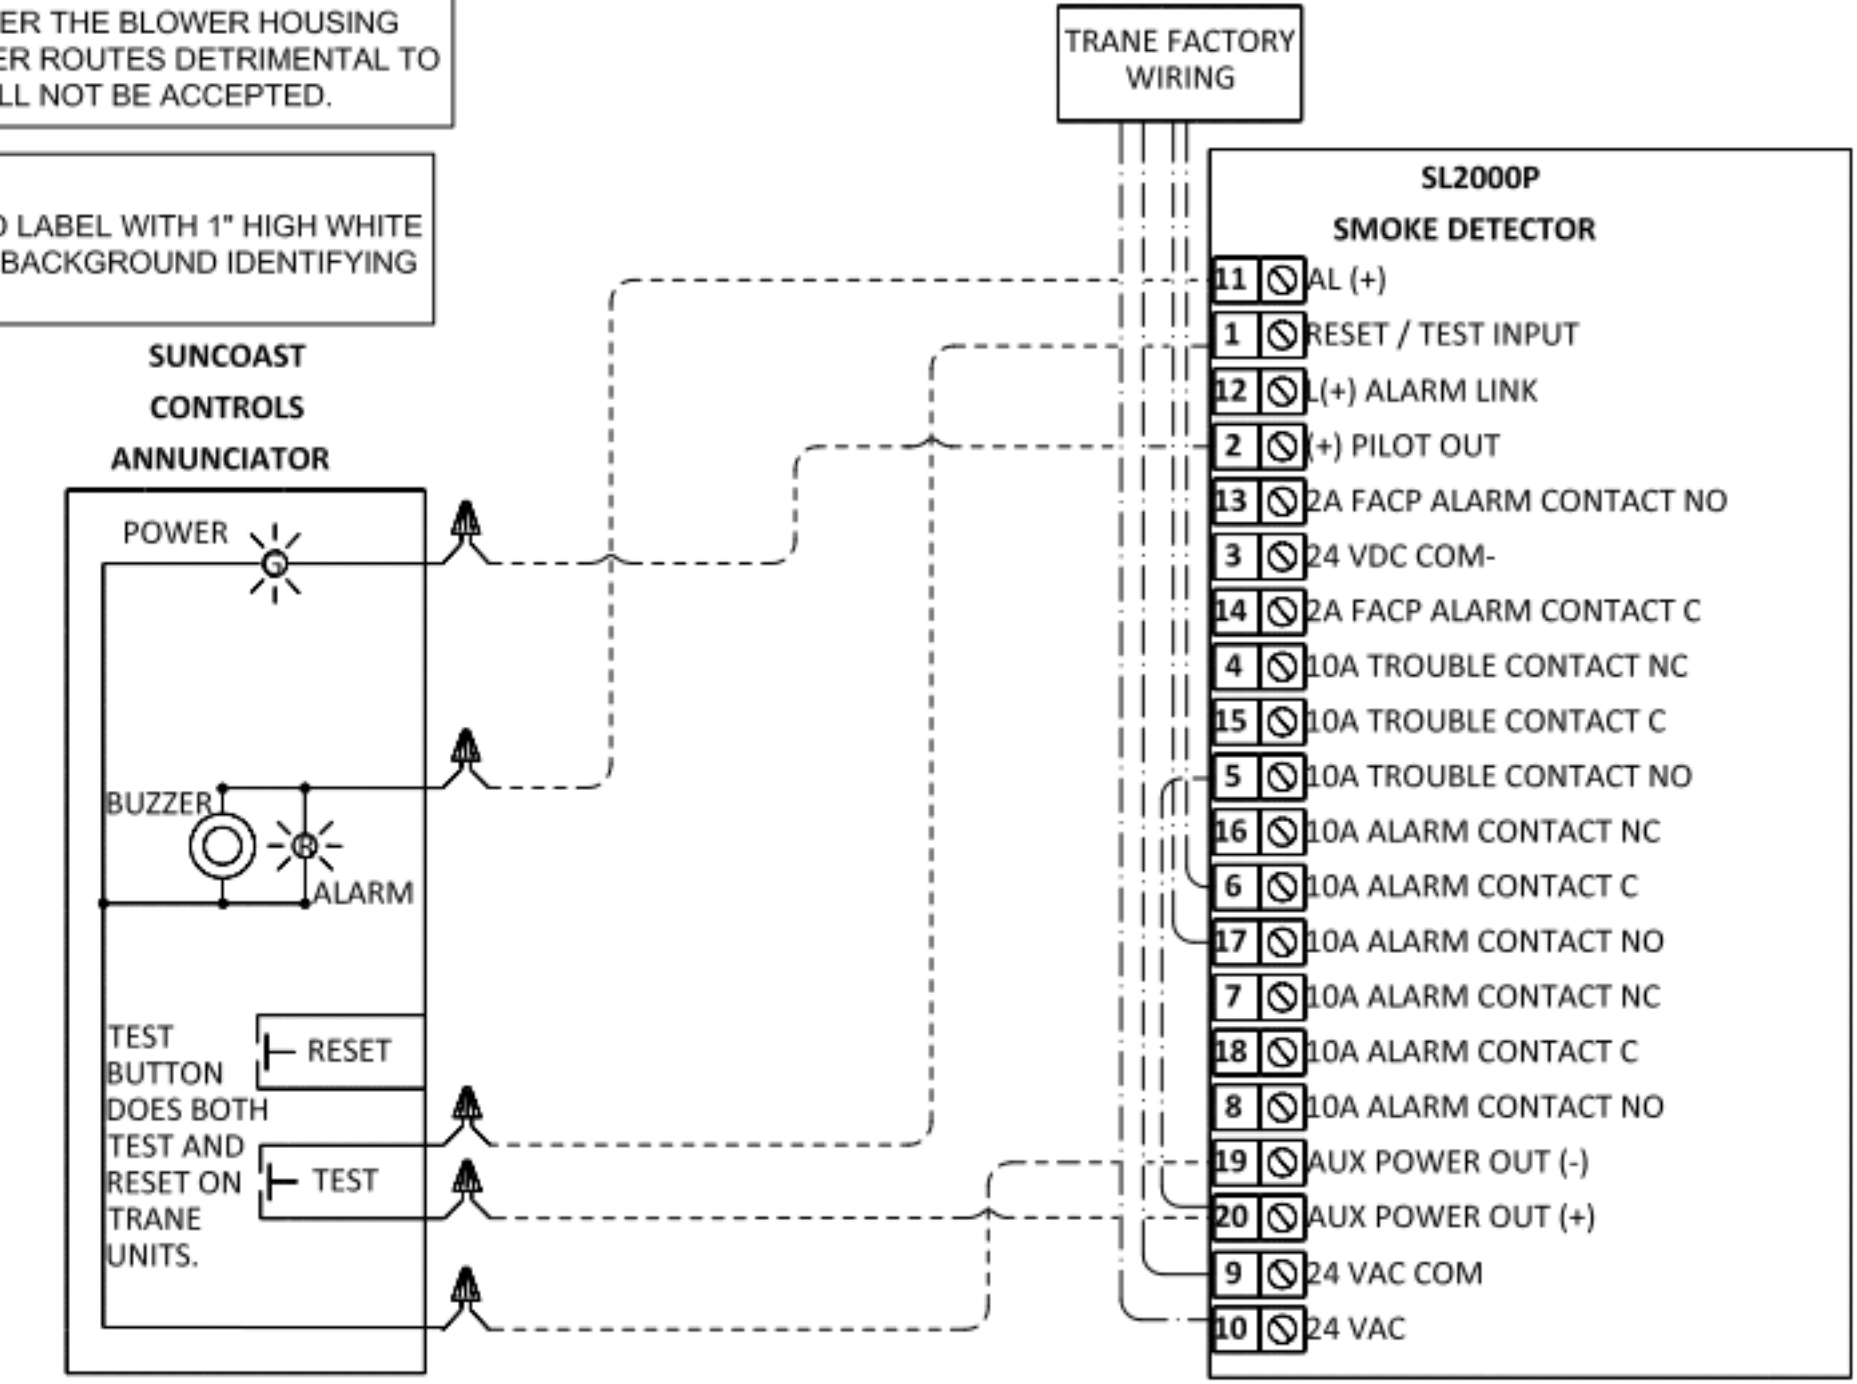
ER THE BLOWER HOUSING
ER ROUTES DETRIMENTAL TO
LL NOT BE ACCEPTED.

D LABEL WITH 1" HIGH WHITE
BACKGROUND IDENTIFYING

TRANE FACTORY WIRING

SL2000P
SMOKE DETECTOR

SUNCOAST
CONTROLS
ANNUNCIATOR

POWER
G
BUZZER
R
ALARM

TEST BUTTON DOES BOTH TEST AND RESET ON TRANE UNITS.

RESET
TEST

| | |
|---|---|
| 11 | AL (+) |
| 1 | RESET / TEST INPUT |
| 12 | L(+) ALARM LINK |
| 2 | (+) PILOT OUT |
| 13 | 2A FACP ALARM CONTACT NO |
| 3 | 24 VDC COM- |
| 14 | 2A FACP ALARM CONTACT C |
| 4 | 10A TROUBLE CONTACT NC |
| 15 | 10A TROUBLE CONTACT C |
| 5 | 10A TROUBLE CONTACT NO |
| 16 | 10A ALARM CONTACT NC |
| 6 | 10A ALARM CONTACT C |
| 17 | 10A ALARM CONTACT NO |
| 7 | 10A ALARM CONTACT NC |
| 18 | 10A ALARM CONTACT C |
| 8 | 10A ALARM CONTACT NO |
| 19 | AUX POWER OUT (-) |
| 20 | AUX POWER OUT (+) |
| 9 | 24 VAC COM |
| 10 | 24 VAC |